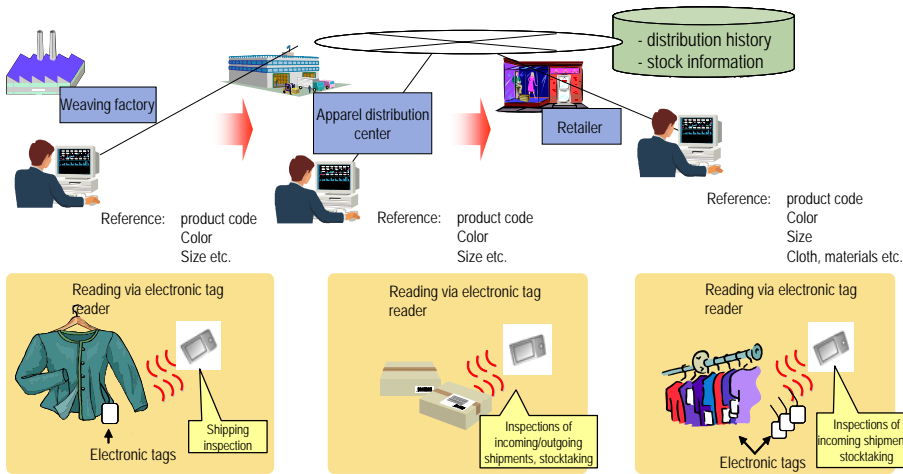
- distribution history
- stock information

Weaving factory

Apparel distribution center

Retailer

Reference: product code
Color
Size etc.

Reference: product code
Color
Size etc.

Reference: product code
Color
Size
Cloth, materials etc.

Reading via electronic tag reader

Electronic tags

Shipping inspection

Reading via electronic tag reader

Inspections of incoming/outgoing shipments, stocktaking

Reading via electronic tag reader

Electronic tags

Inspections of incoming shipmen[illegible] stocktaking